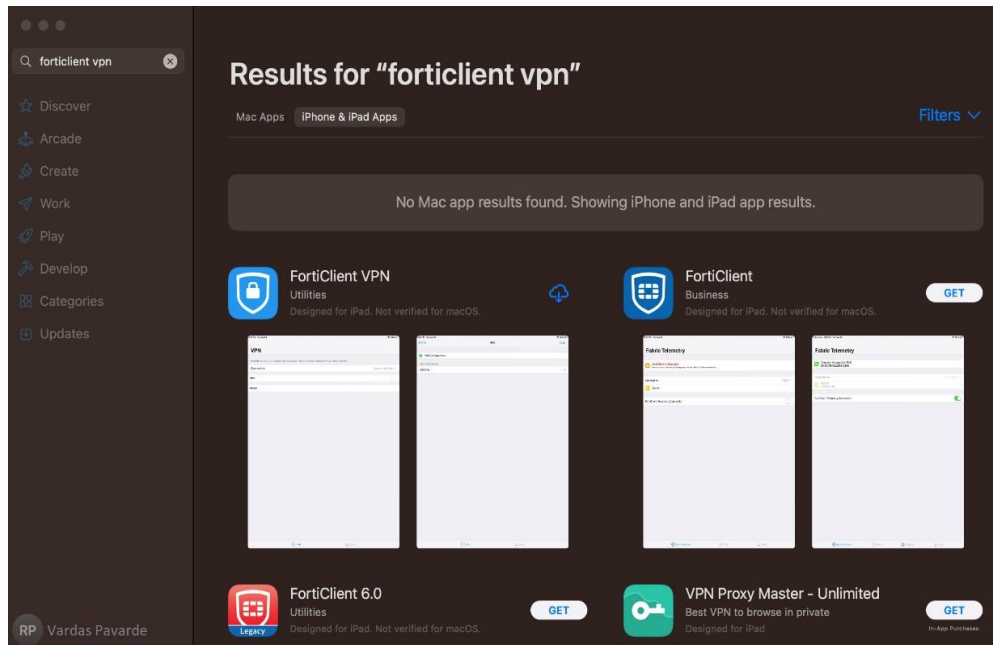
forticlient vpn

Discover
Arcade
Create
Work
Play
Develop
Categories
Updates

RP Vardas Pavarde

Results for “forticlient vpn”

Mac Apps iPhone & iPad Apps

Filters

No Mac app results found. Showing iPhone and iPad app results.

FortiClient VPN
Utilities
Designed for iPad. Not verified for macOS.

VPN

FortiClient
Business
Designed for iPad. Not verified for macOS.
GET

Fabric Telemetry

Fabric Telemetry

FortiClient 6.0
Utilities
Designed for iPad. Not verified for macOS.
GET

Legacy

VPN Proxy Master - Unlimited
Best VPN to browse in private
Designed for iPad
GET
In-App Purchases